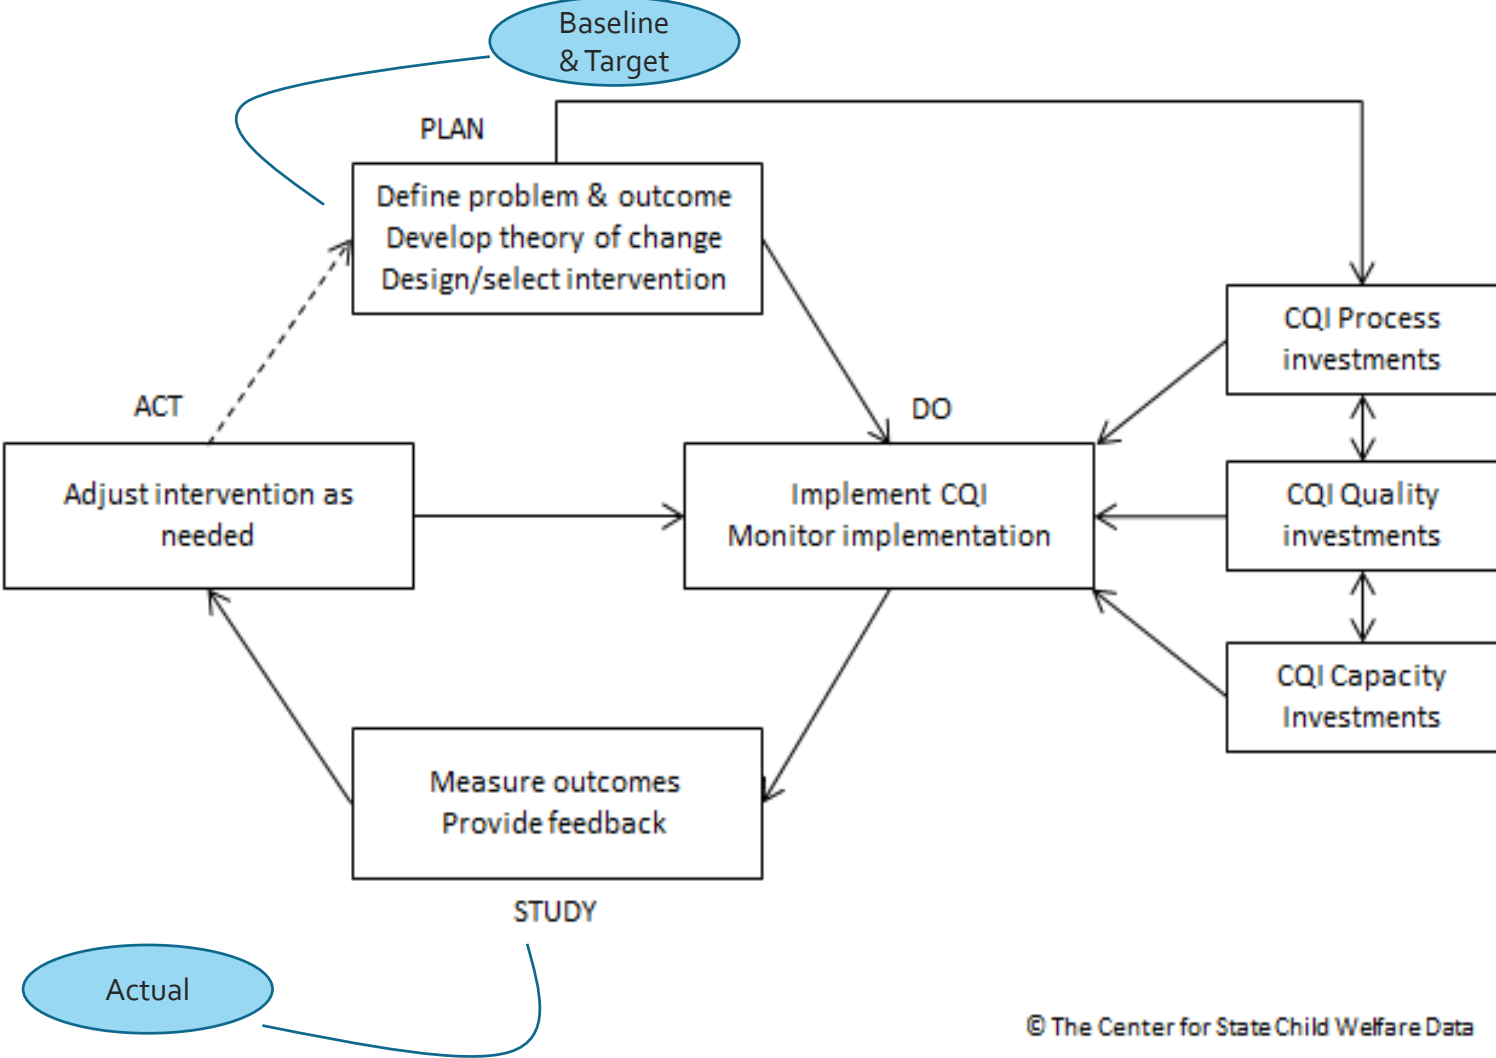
Baseline & Target

PLAN

Define problem & outcome
Develop theory of change
Design/select intervention

CQI Process investments

ACT

DO

Adjust intervention as needed

Implement CQI
Monitor implementation

CQI Quality investments

CQI Capacity Investments

Measure outcomes
Provide feedback

STUDY

Actual

© The Center for State Child Welfare Data